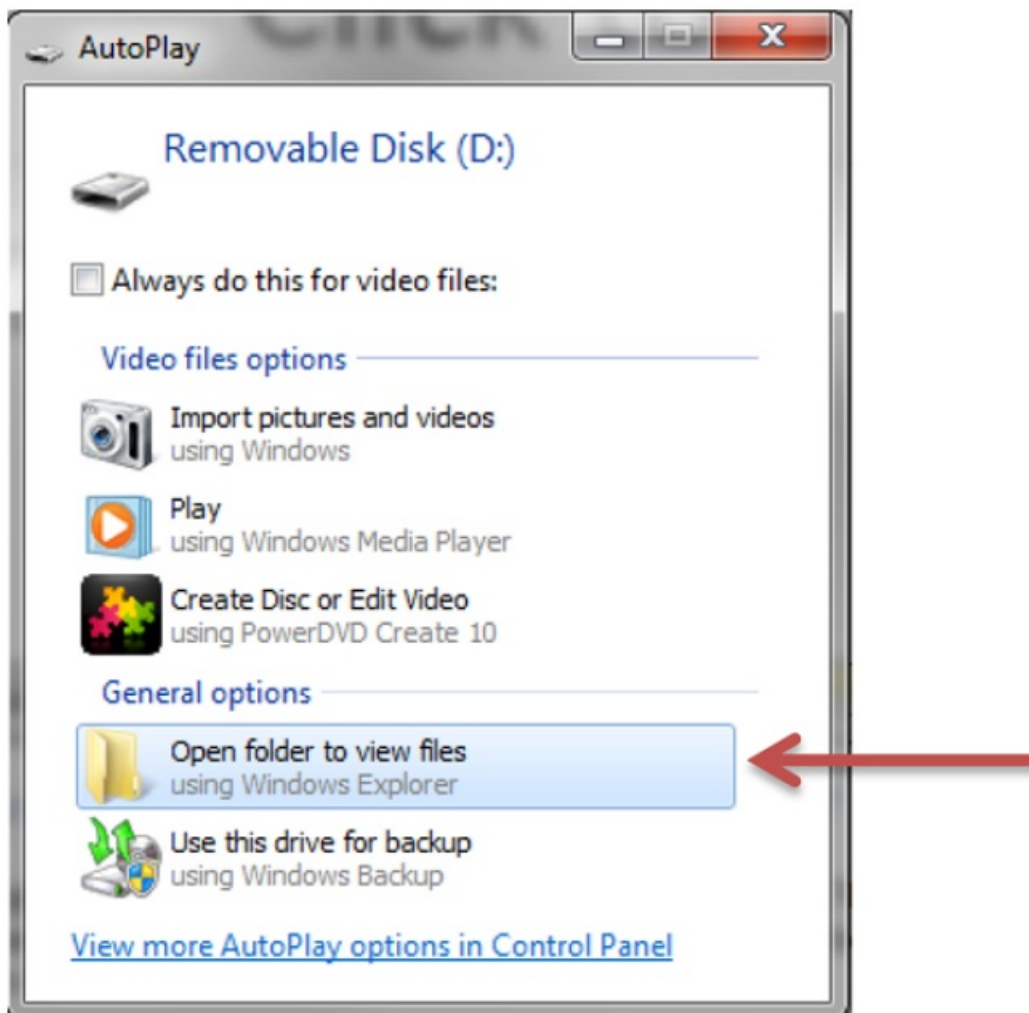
AutoPlay

Removable Disk (D:)

Always do this for video files:

Video files options

Import pictures and videos
using Windows

Play
using Windows Media Player

Create Disc or Edit Video
using PowerDVD Create 10

General options

Open folder to view files
using Windows Explorer

Use this drive for backup
using Windows Backup

View more AutoPlay options in Control Panel